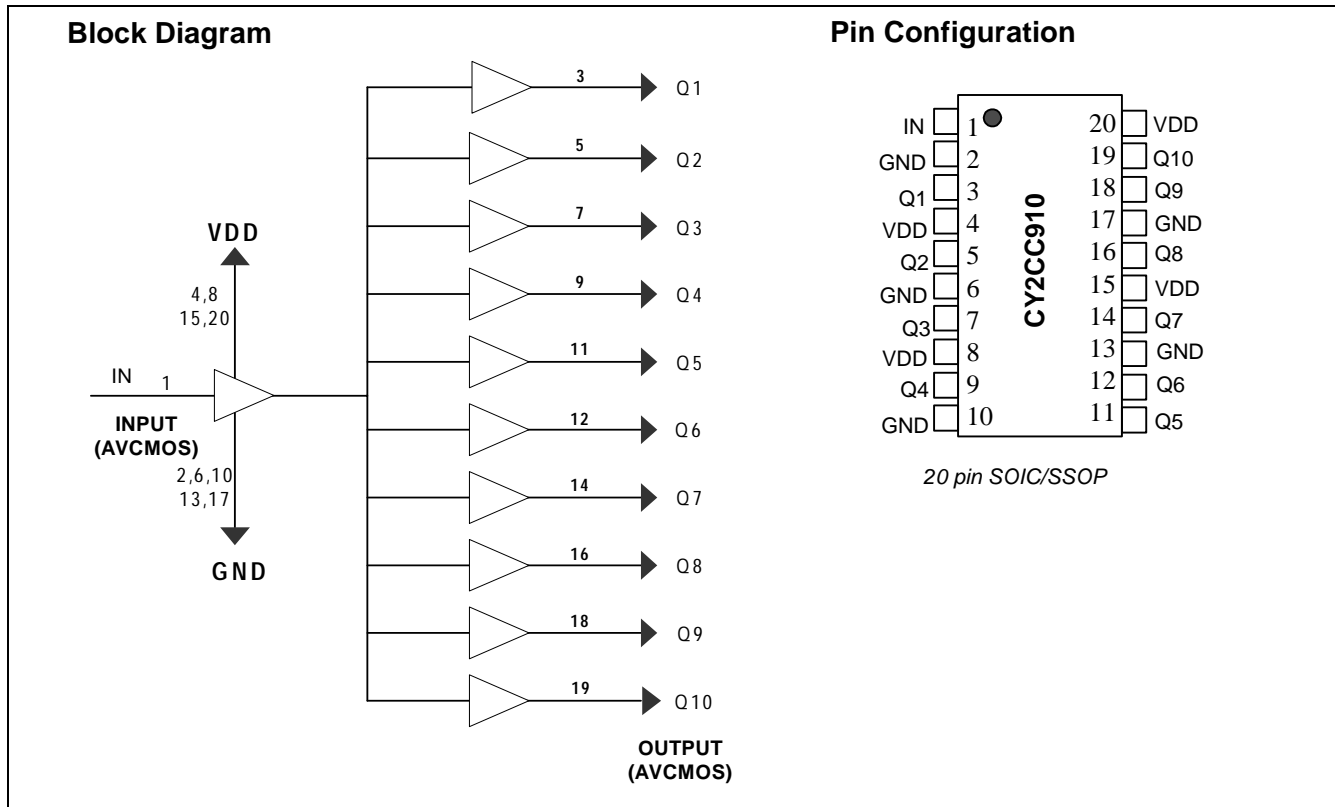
Block Diagram

3 Q1
5 Q2
7 Q3
9 Q4
11 Q5
12 Q6
14 Q7
16 Q8
18 Q9
19 Q10

VDD
4,8
15,20

IN 1
INPUT
(AVCMOS)

2,6,10
13,17
GND

OUTPUT
(AVCMOS)

Pin Configuration

IN 1
GND 2
Q1 3
VDD 4
Q2 5
GND 6
Q3 7
VDD 8
Q4 9
GND 10

CY2CC910

20 VDD
19 Q10
18 Q9
17 GND
16 Q8
15 VDD
14 Q7
13 GND
12 Q6
11 Q5

20 pin SOIC/SSOP